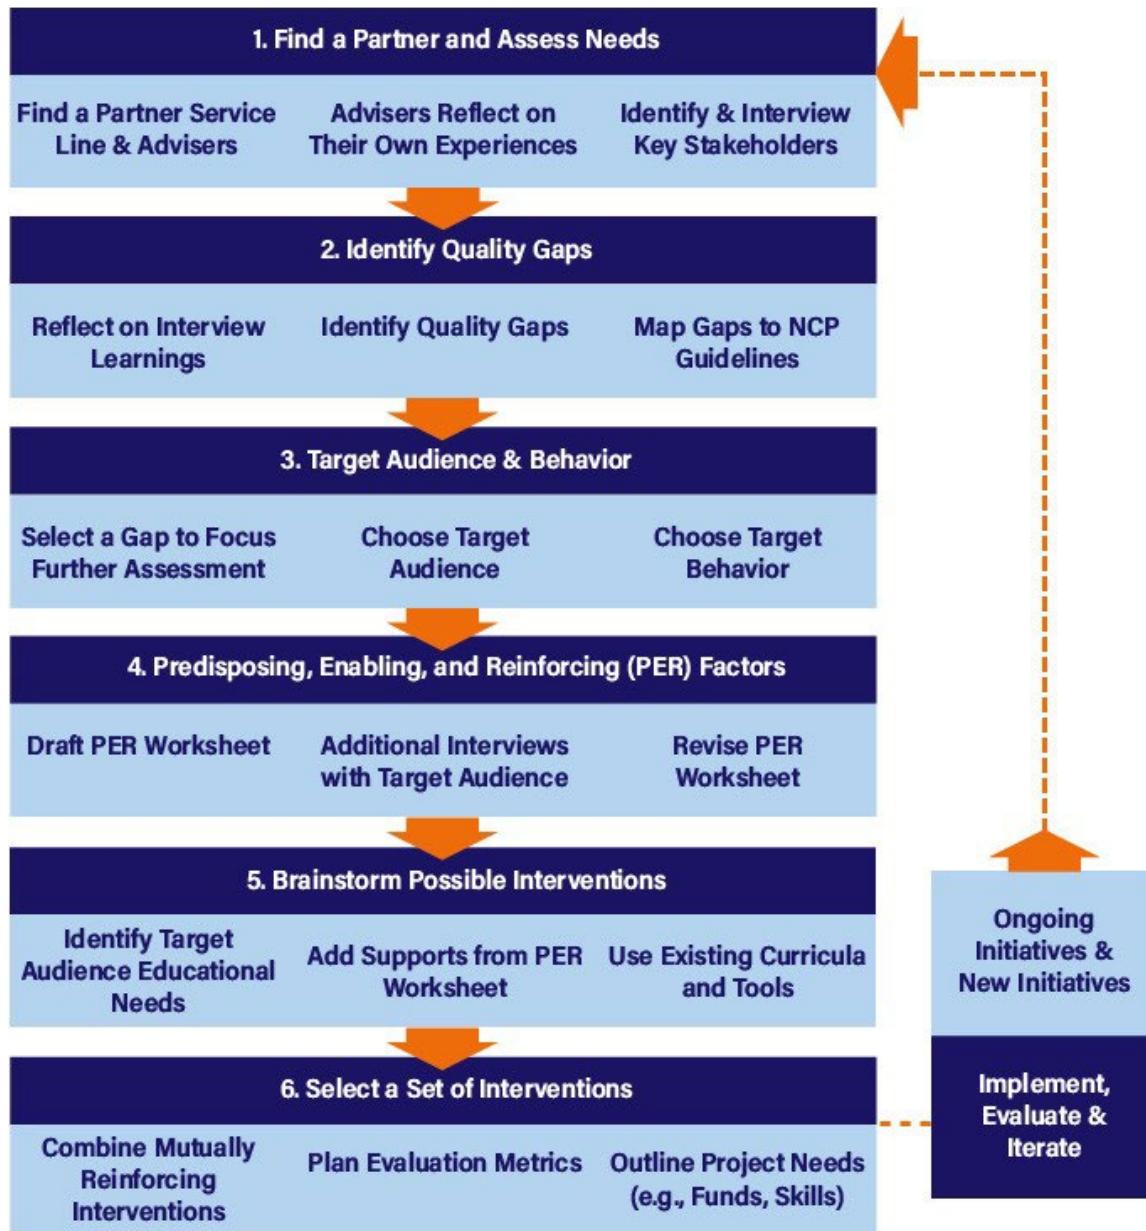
1. Find a Partner and Assess Needs

Find a Partner Service Line & Advisers

Advisers Reflect on Their Own Experiences

Identify & Interview Key Stakeholders

2. Identify Quality Gaps

Reflect on Interview Learnings

Identify Quality Gaps

Map Gaps to NCP Guidelines

3. Target Audience & Behavior

Select a Gap to Focus Further Assessment

Choose Target Audience

Choose Target Behavior

4. Predisposing, Enabling, and Reinforcing (PER) Factors

Draft PER Worksheet

Additional Interviews with Target Audience

Revise PER Worksheet

5. Brainstorm Possible Interventions

Identify Target Audience Educational Needs

Add Supports from PER Worksheet

Use Existing Curricula and Tools

6. Select a Set of Interventions

Combine Mutually Reinforcing Interventions

Plan Evaluation Metrics

Outline Project Needs (e.g., Funds, Skills)

Ongoing Initiatives & New Initiatives

Implement, Evaluate & Iterate